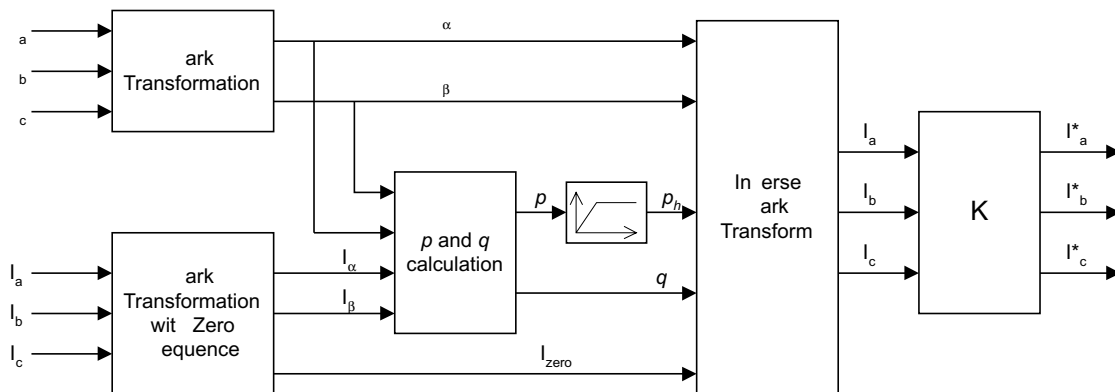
a
b
c
ark Transformation
α
β
$I_a$
$I_b$
$I_c$
ark Transformation wit Zero equence
$I_\alpha$
$I_\beta$
*p* and *q* calculation
*p*
$p_h$
*q*
$I_{zero}$
In erse ark Transform
$I_a$
$I_b$
$I_c$
K
$I^*_a$
$I^*_b$
$I^*_c$